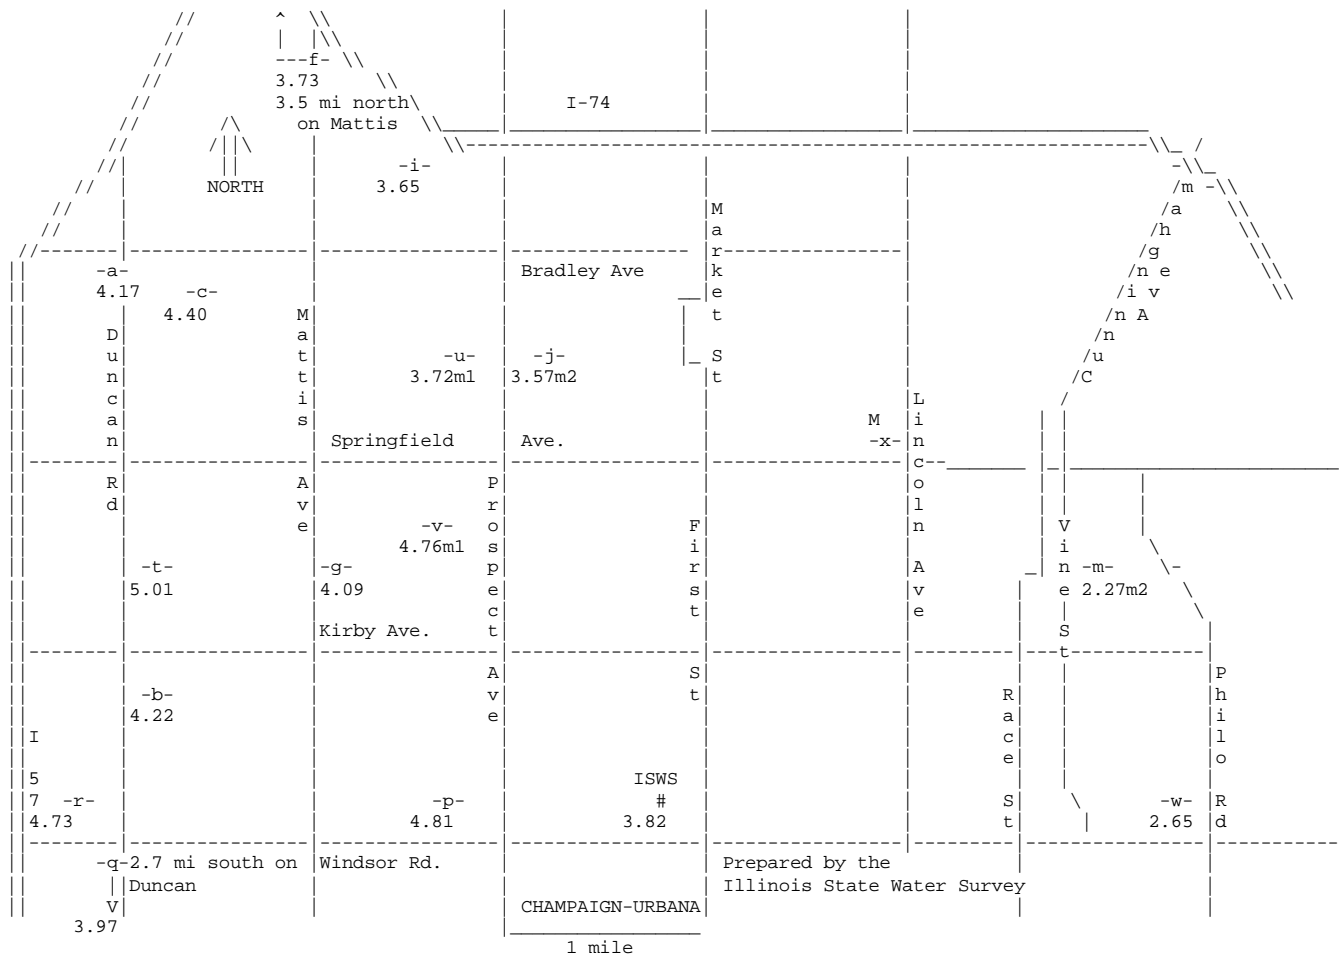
-f-
3.73
3.5 mi north
on Mattis
I-74
NORTH
-i-
3.65
Market St
Mahomet Ave
Cunningham Ave
-a-
4.17
-c-
4.40
Bradley Ave
Duncan Rd
Mattis Ave
-u-
3.72m1
-j-
3.57m2
Springfield
Ave.
M
-x-
Lincoln Ave
Prospect Ave
-v-
4.76m1
First St
Vine St
-t-
5.01
-g-
4.09
-m-
2.27m2
Kirby Ave.
-b-
4.22
Race St
Philo Rd
I 57
-r-
4.73
-p-
4.81
ISWS
#
3.82
-w-
2.65
-q-2.7 mi south on
Duncan
3.97
Windsor Rd.
Prepared by the
Illinois State Water Survey
CHAMPAIGN-URBANA
1 mile